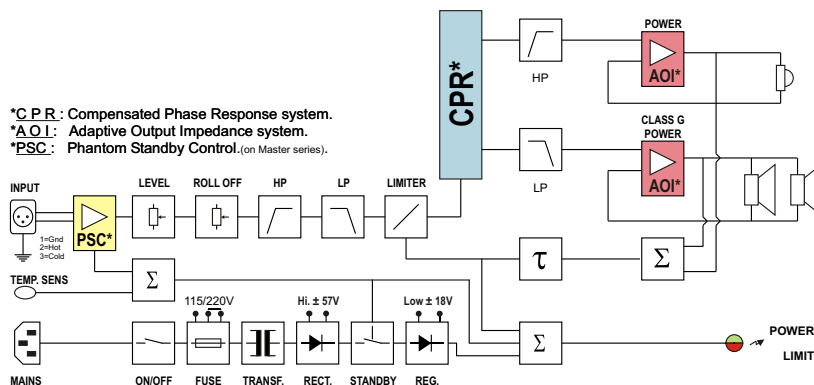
*C P R : Compensated Phase Response system.
*A O I : Adaptive Output Impedance system.
*PSC : Phantom Standby Control.(on Master series).

CPR*

HP

LP

POWER

AOI*

CLASS G POWER

AOI*

INPUT

1=Gnd
2=Hot
3=Cold

PSC*

LEVEL

ROLL OFF

HP

LP

LIMITER

$\tau$

$\Sigma$

TEMP. SENS

$\Sigma$

115/220V

Hi. ± 57V

Low ± 18V

$\Sigma$

POWER

LIMIT

MAINS

ON/OFF

FUSE

TRANSF.

RECT.

STANDBY

REG.